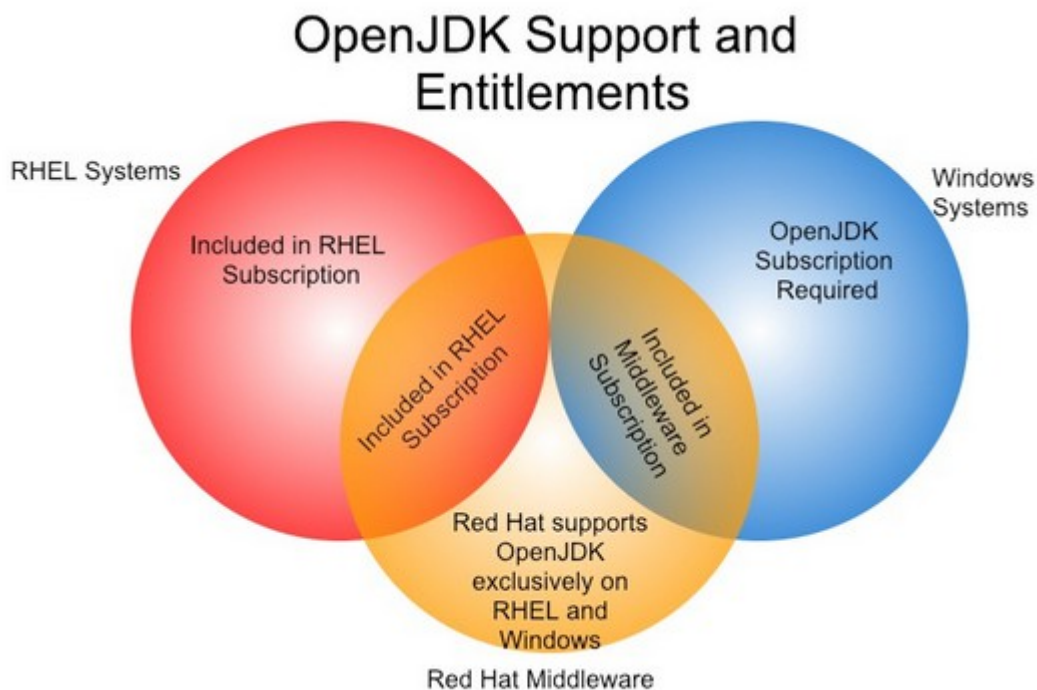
OpenJDK Support and Entitlements

RHEL Systems

Included in RHEL Subscription

Windows Systems

OpenJDK Subscription Required

Included in RHEL Subscription

Included in Middleware Subscription

Red Hat supports OpenJDK exclusively on RHEL and Windows

Red Hat Middleware